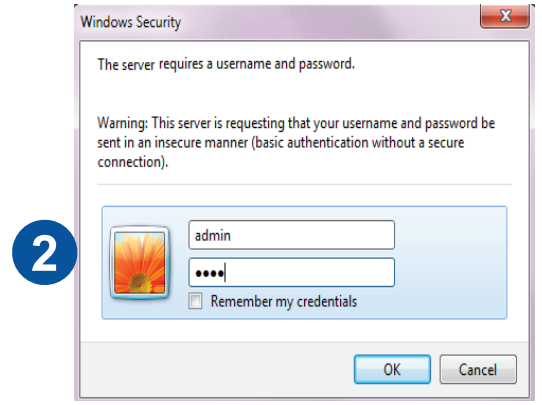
Windows Security

The server requires a username and password.

Warning: This server is requesting that your username and password be sent in an insecure manner (basic authentication without a secure connection).

2

admin

••••

Remember my credentials

OK

Cancel